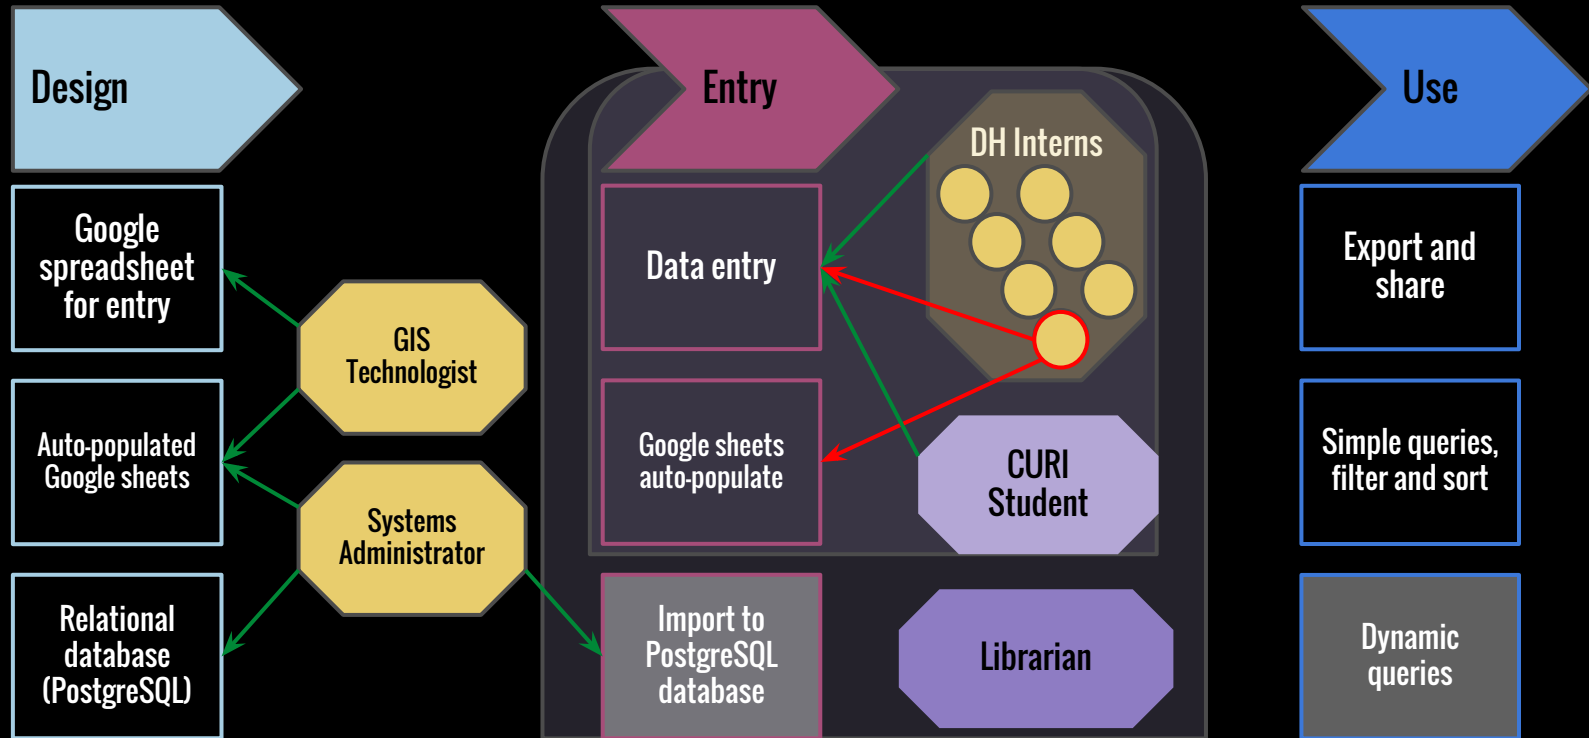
Design

Google spreadsheet for entry

Auto-populated Google sheets

Relational database (PostgreSQL)

GIS Technologist

Systems Administrator

Entry

Data entry

Google sheets auto-populate

Import to PostgreSQL database

DH Interns

CURI Student

Librarian

Use

Export and share

Simple queries, filter and sort

Dynamic queries